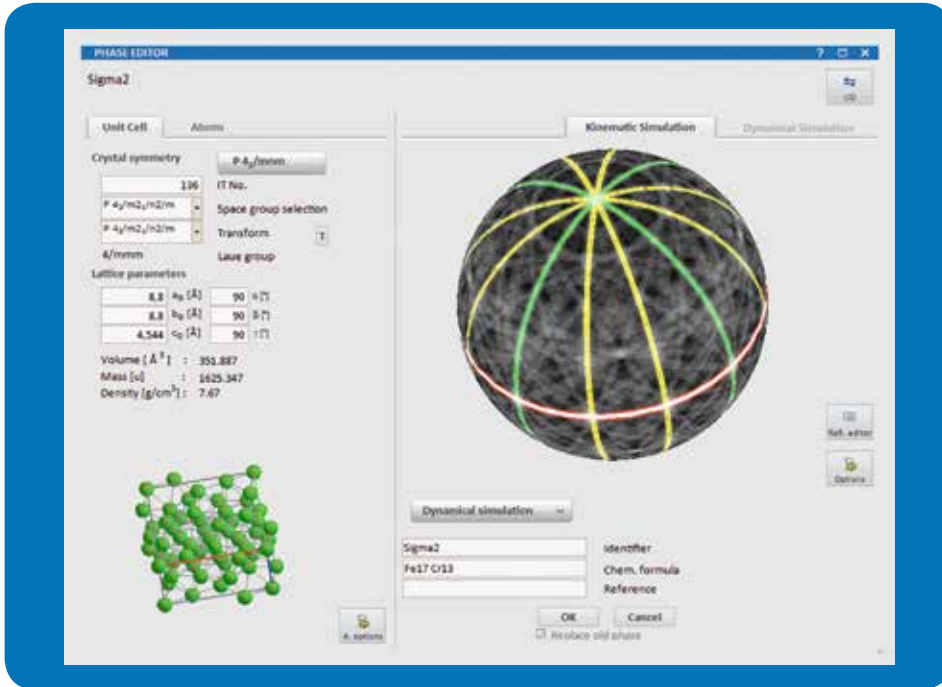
PHASE EDITOR

? □ X

Sigma2

Unit Cell

Atoms

Kinematic Simulation

Dynamical Simulation

Crystal symmetry

P $4_2$/mnm

136

IT No.

P $4_2$/m$2_1$/n2/m

Space group selection

P $4_2$/m$2_1$/n2/m

Transform

?

4/mmm

Laue group

Lattice parameters

8.8 $a_0$ [Å]

90 α [°]

8.8 $b_0$ [Å]

90 β [°]

4.544 $c_0$ [Å]

90 γ [°]

Volume [ $Å^3$ ] : 351.887

Mass [u] : 1625.347

Density [g/cm$^3$] : 7.67

A. options

Refl. editor

Options

Dynamical simulation

Sigma2

Identifier

Fe17 Cr13

Chem. formula

Reference

OK

Cancel

Replace old phase